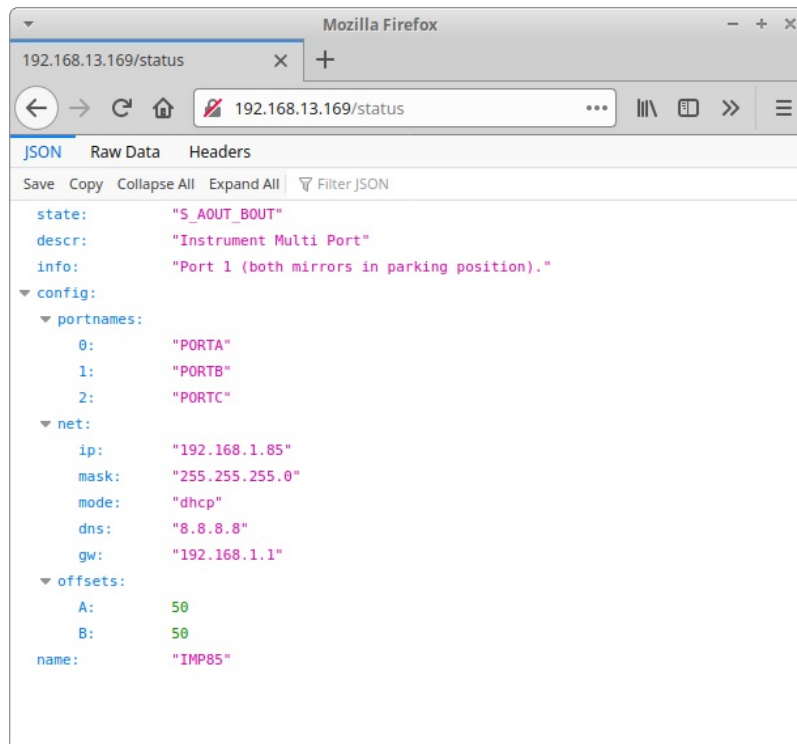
Mozilla Firefox

192.168.13.169/status

192.168.13.169/status

JSON Raw Data Headers

Save Copy Collapse All Expand All Filter JSON

state: "S_AOUT_BOUT"
descr: "Instrument Multi Port"
info: "Port 1 (both mirrors in parking position)."
config:
portnames:
0: "PORTA"
1: "PORTB"
2: "PORTC"
net:
ip: "192.168.1.85"
mask: "255.255.255.0"
mode: "dhcp"
dns: "8.8.8.8"
gw: "192.168.1.1"
offsets:
A: 50
B: 50
name: "IMP85"